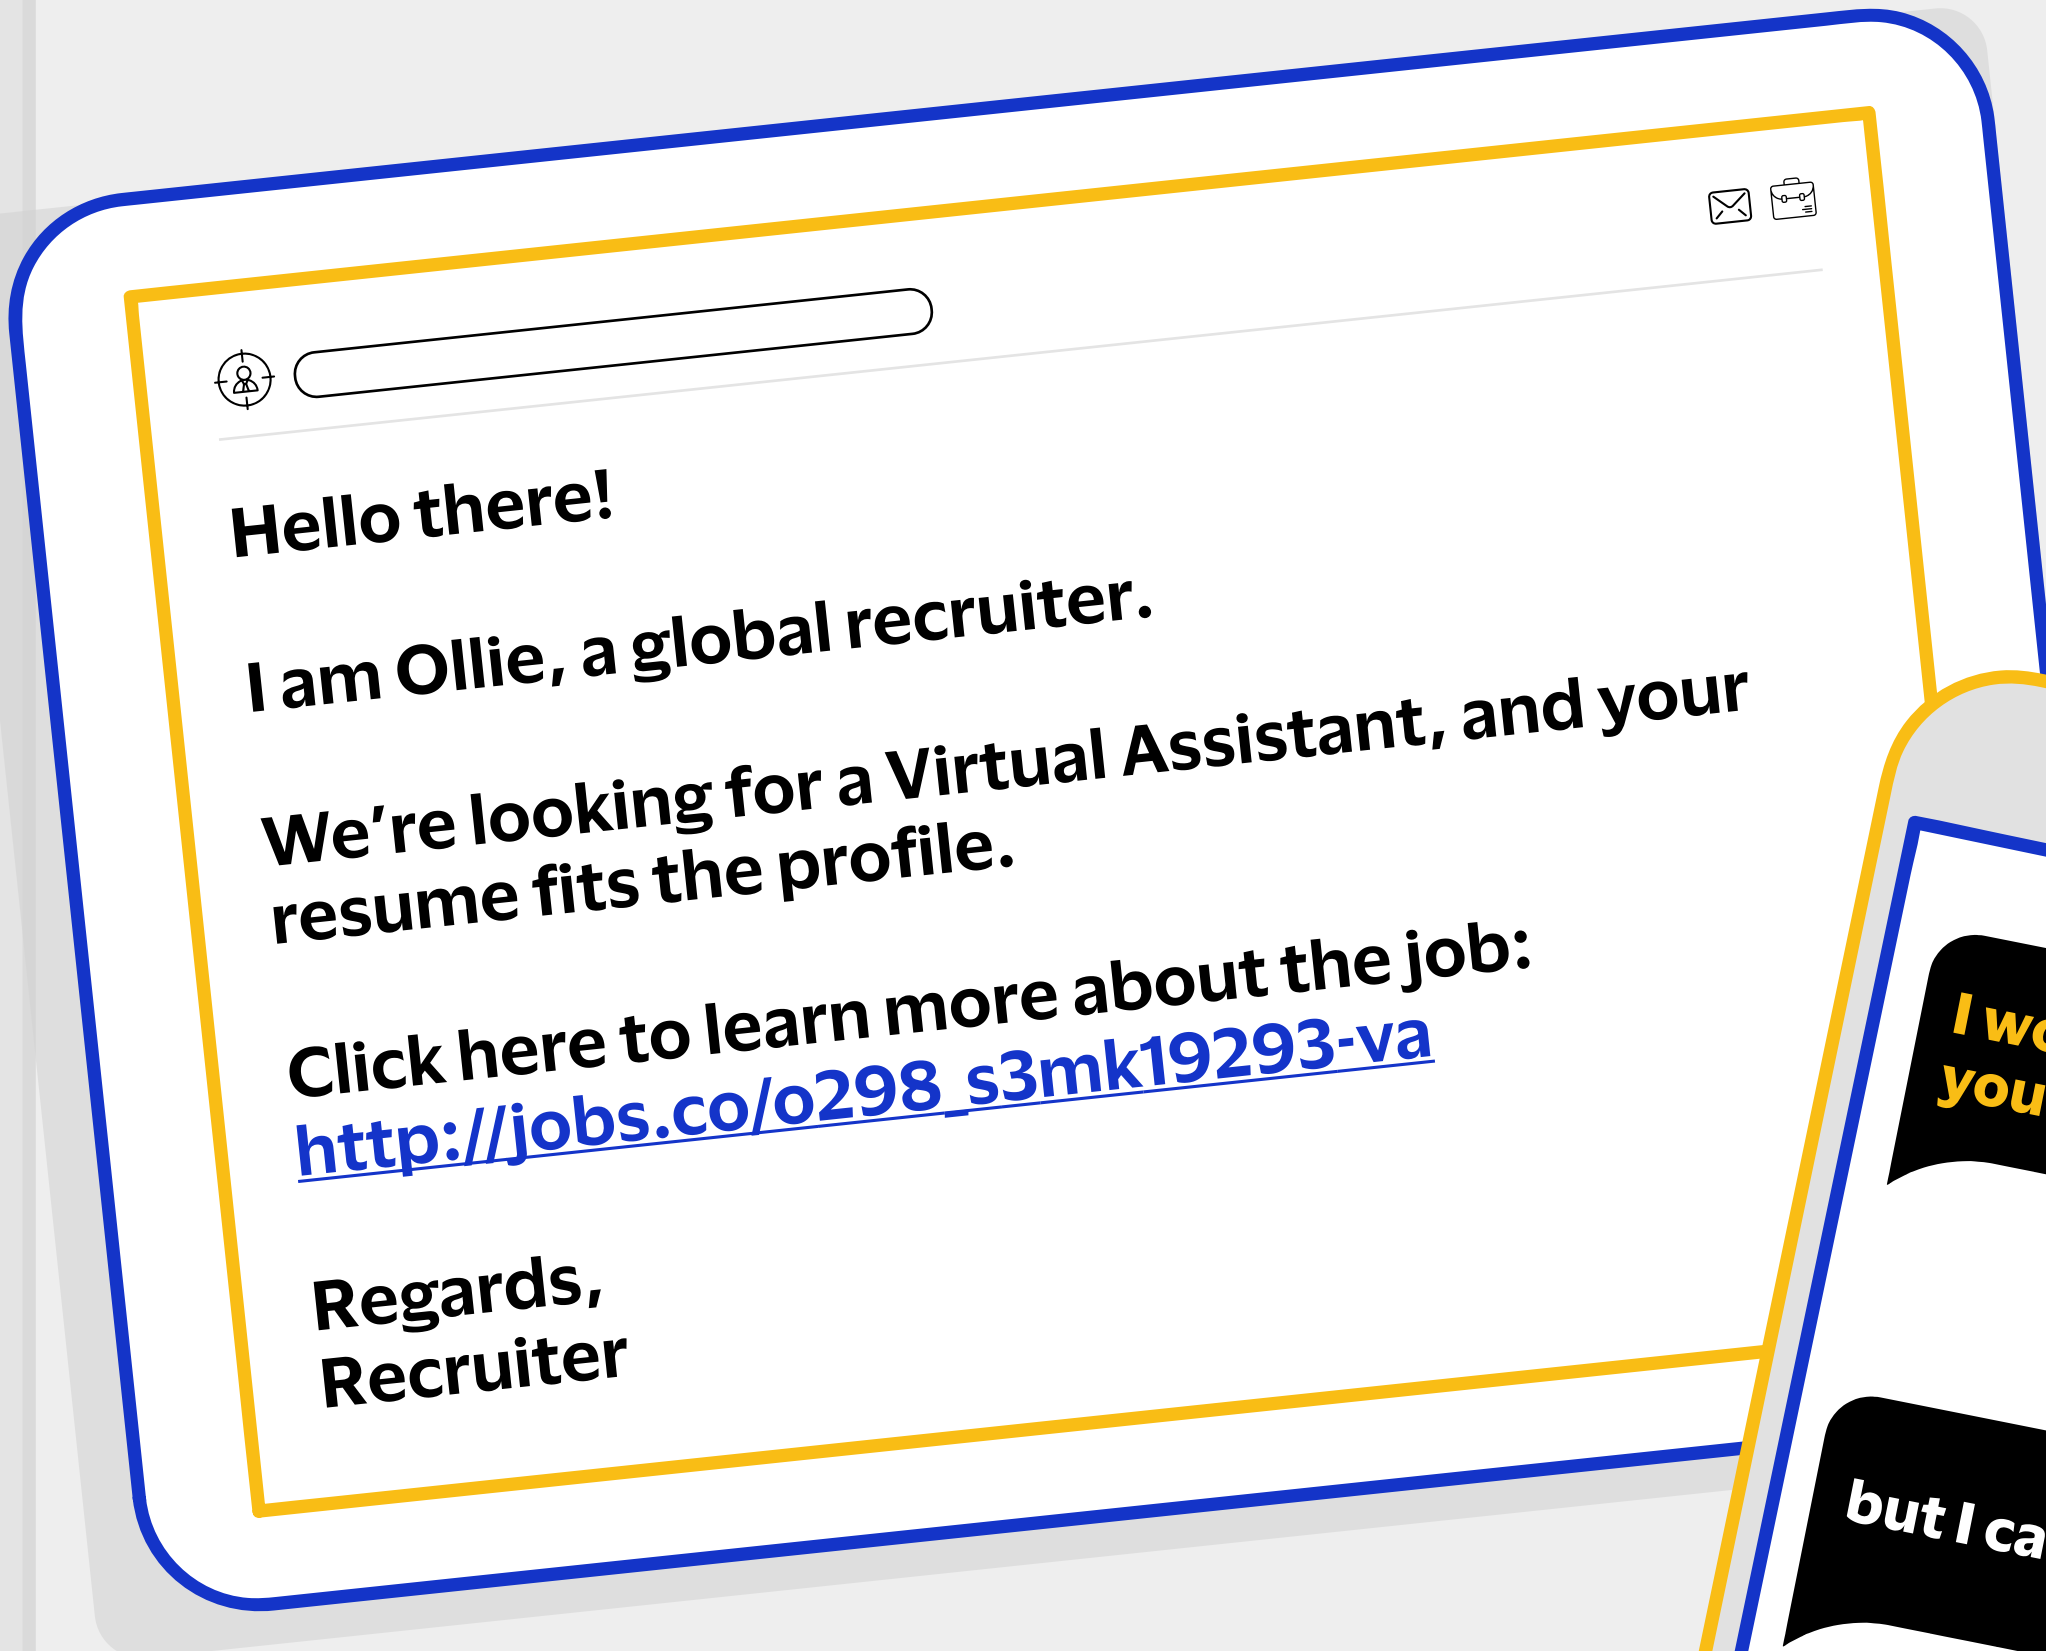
Hello there!

I am Ollie, a global recruiter.

We're looking for a Virtual Assistant, and your resume fits the profile.

Click here to learn more about the job:
http://jobs.co/o298_s3mk19293-va

Regards,
Recruiter

I wo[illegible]
you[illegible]

but I ca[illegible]